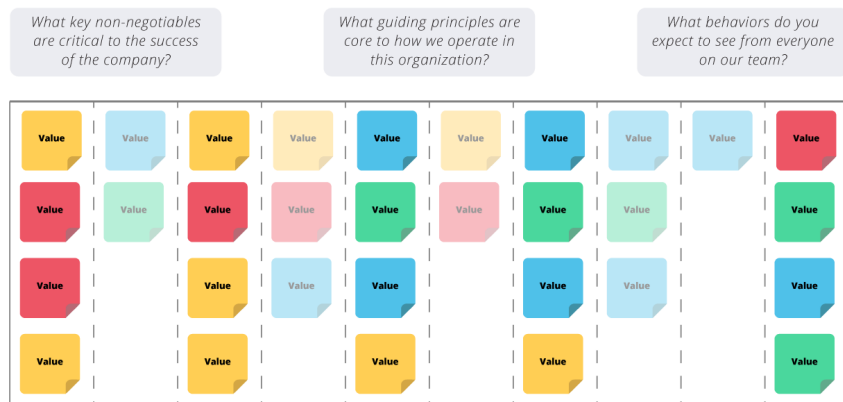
What key non-negotiables are critical to the success of the company?

What guiding principles are core to how we operate in this organization?

What behaviors do you expect to see from everyone on our team?

Value Value Value Value Value Value Value Value Value Value

Value Value Value Value Value Value Value Value Value

Value Value Value Value Value Value Value

Value Value Value Value Value